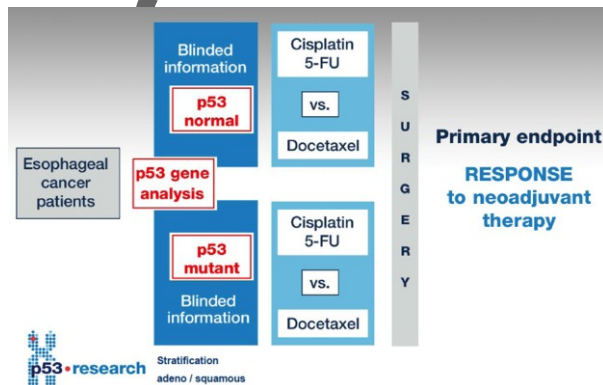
Esophageal cancer patients

Blinded information

p53 normal

p53 gene analysis

p53 mutant

Blinded information

Cisplatin 5-FU

vs.

Docetaxel

Cisplatin 5-FU

vs.

Docetaxel

S
U
R
G
E
R
Y

Primary endpoint

RESPONSE to neoadjuvant therapy

p53•research

Stratification
adeno / squamous